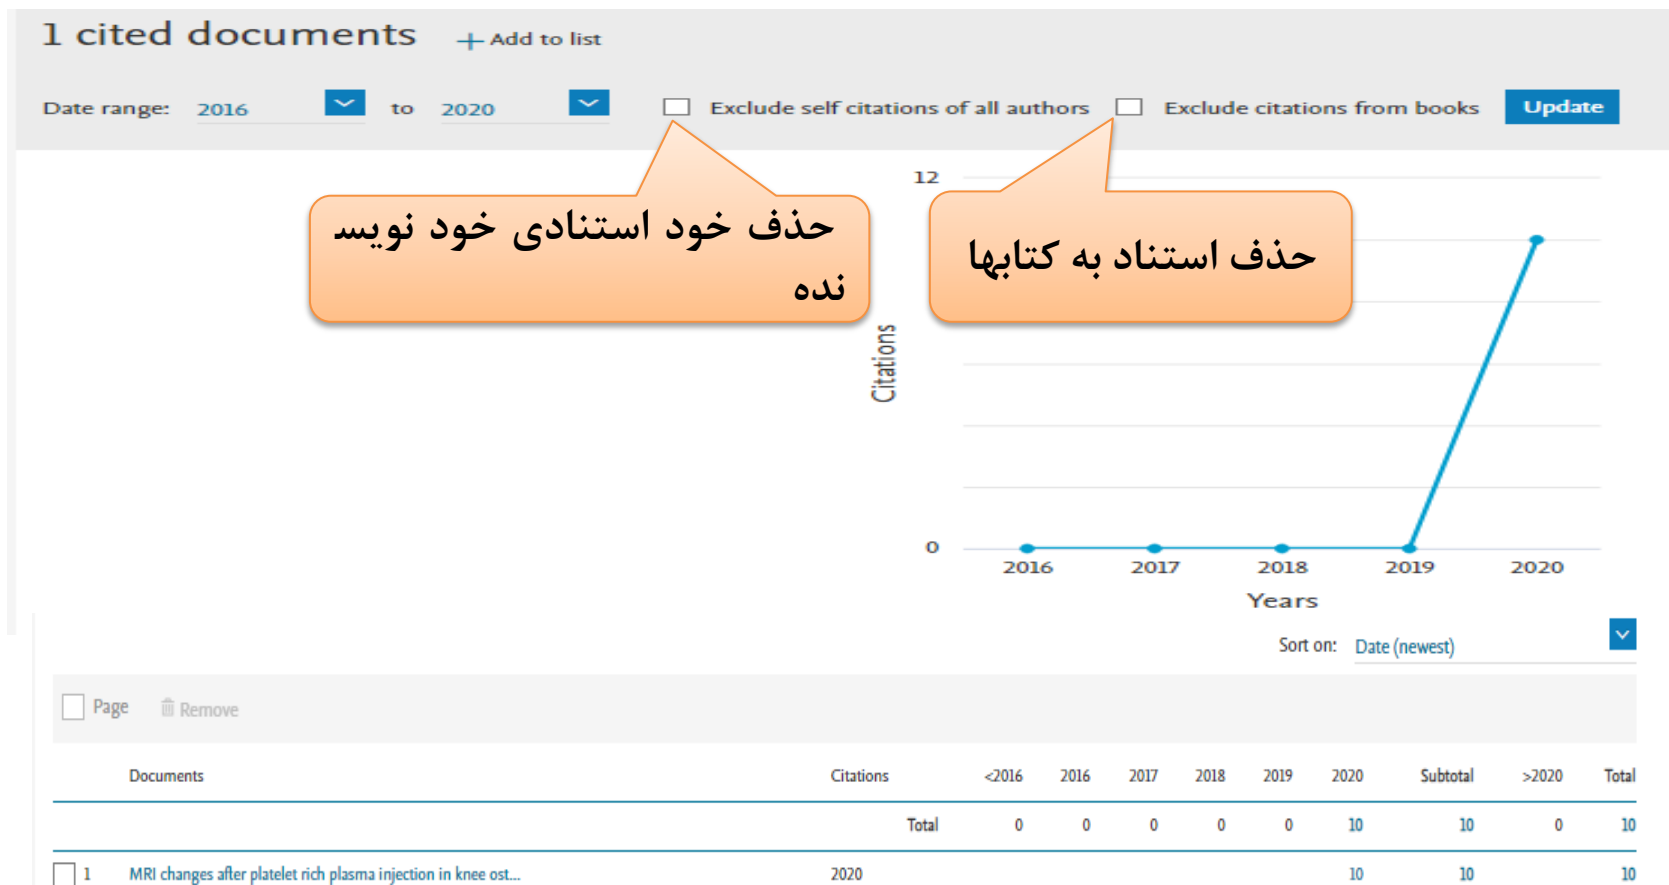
1 cited documents + Add to list

Date range: 2016 to 2020 Exclude self citations of all authors Exclude citations from books Update

حذف خود استنادی خود نویسنده

حذف استناد به کتابها

12

Citations

0

2016 2017 2018 2019 2020

Years

Sort on: Date (newest)

Page Remove

| | Documents | Citations | <2016 | 2016 | 2017 | 2018 | 2019 | 2020 | Subtotal | >2020 | Total |
|---|---|---|---|---|---|---|---|---|---|---|---|
| | | Total | 0 | 0 | 0 | 0 | 0 | 10 | 10 | 0 | 10 |
| 1 | MRI changes after platelet rich plasma injection in knee ost... | 2020 | | | | | | 10 | 10 | | 10 |